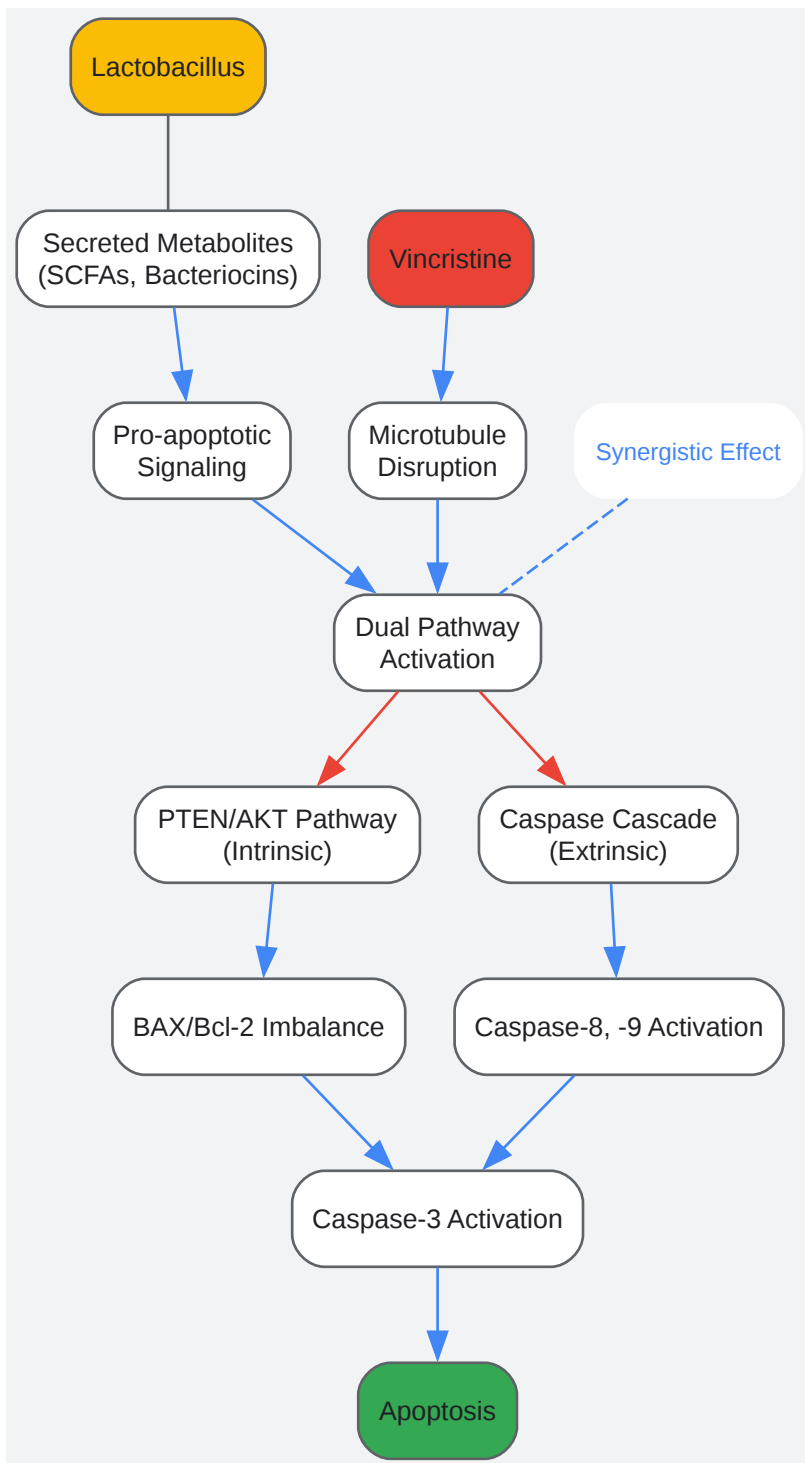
Lactobacillus

Secreted Metabolites (SCFAs, Bacteriocins)

Vincristine

Pro-apoptotic Signaling

Microtubule Disruption

Synergistic Effect

Dual Pathway Activation

PTEN/AKT Pathway (Intrinsic)

Caspase Cascade (Extrinsic)

BAX/Bcl-2 Imbalance

Caspase-8, -9 Activation

Caspase-3 Activation

Apoptosis